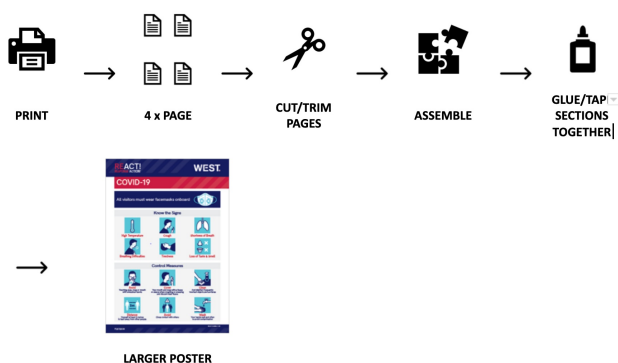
PRINT

4 x PAGE

CUT/TRIM PAGES

ASSEMBLE

GLUE/TAPE SECTIONS TOGETHER

REACT! WEST

COVID-19

All visitors must wear facemasks onboard

Know the Signs

High Temperature

Cough

Shortness of Breath

Breathing Difficulties

Tiredness

Loss of Taste & Smell

Control Measures

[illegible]

LARGER POSTER